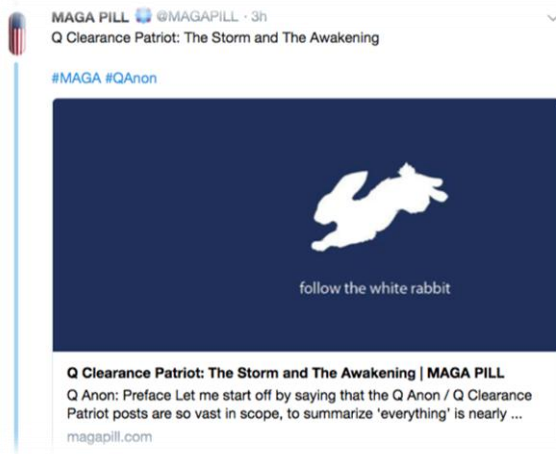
MAGA PILL @MAGAPILL · 3h
Q Clearance Patriot: The Storm and The Awakening

#MAGA #QAnon

follow the white rabbit

Q Clearance Patriot: The Storm and The Awakening | MAGA PILL
Q Anon: Preface Let me start off by saying that the Q Anon / Q Clearance Patriot posts are so vast in scope, to summarize 'everything' is nearly ...
magapill.com